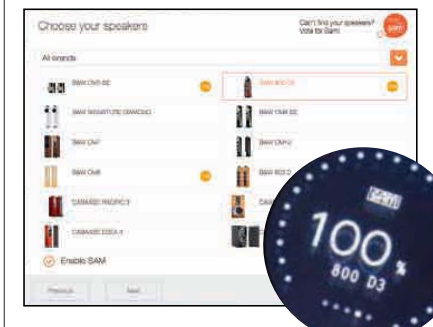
Choose your speakers

Can't find your speakers? Vote for SAM!

All brands

B&W CM5 S2

B&W 800 D3

B&W SIGNATURE DIAMOND

B&W 702 S2

B&W CM7

B&W CM10

B&W CM8

B&W 803 D

CABASSE PACIFIC 3

CABASSE

CABASSE EOLE 4

Enable SAM

Previous

Next

SAM

100 %

800 D3